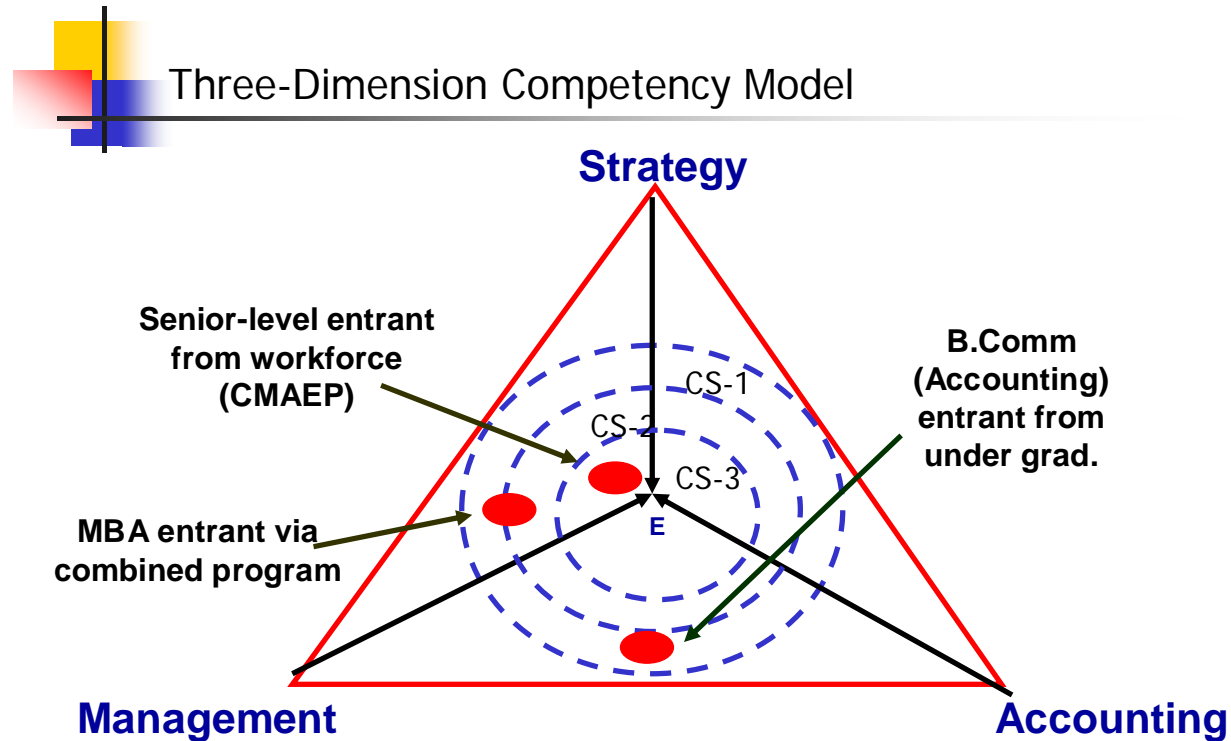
Three-Dimension Competency Model

Strategy

Senior-level entrant from workforce (CMAEP)

B.Comm (Accounting) entrant from under grad.

CS-1

CS-2

CS-3

E

MBA entrant via combined program

Management

Accounting